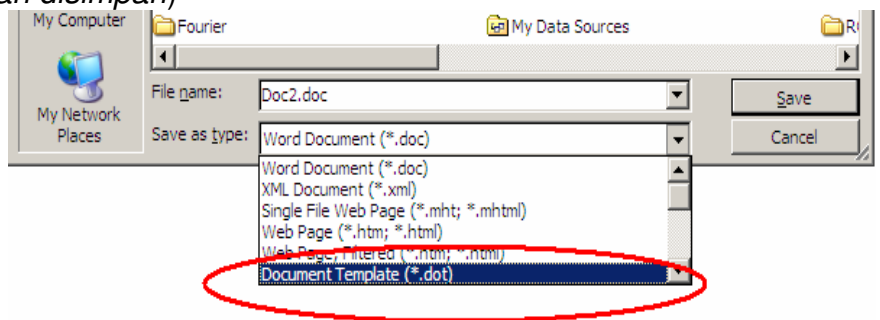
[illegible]an disimpan)

My Computer

Fourier

My Data Sources

R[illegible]

My Network Places

File name:

Doc2.doc

Save

Save as type:

Word Document (*.doc)

Cancel

Word Document (*.doc)
XML Document (*.xml)
Single File Web Page (*.mht; *.mhtml)
Web Page (*.htm; *.html)
Web Page, Filtered (*.htm; *.html)
Document Template (*.dot)